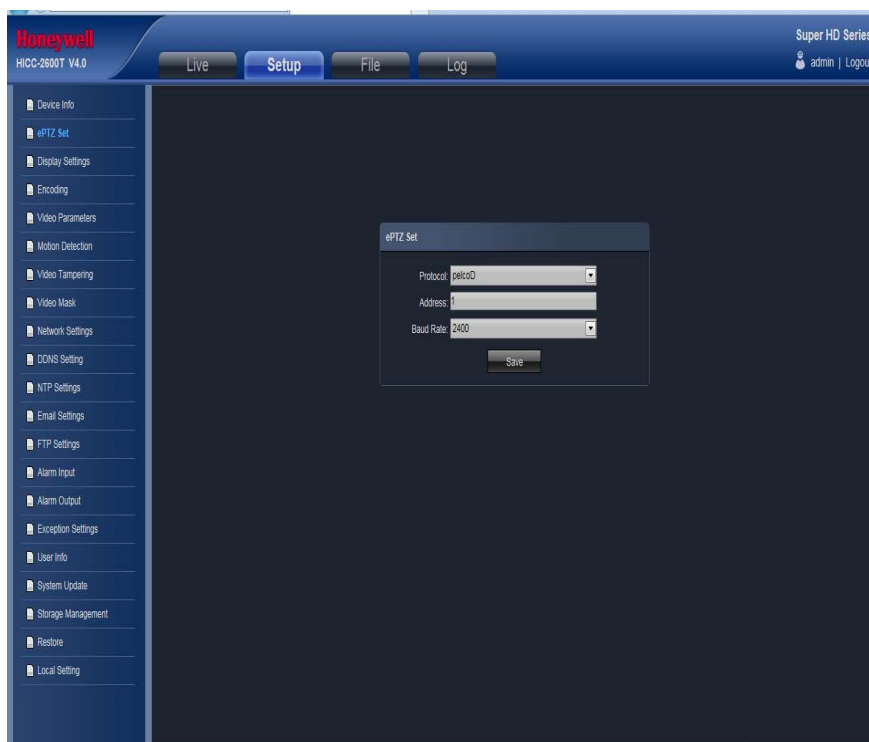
Honeywell
HICC-2600T V4.0

Live Setup File Log

Super HD Series
admin | Logou

Device Info
ePTZ Set
Display Settings
Encoding
Video Parameters
Motion Detection
Video Tampering
Video Mask
Network Settings
DDNS Setting
NTP Settings
Email Settings
FTP Settings
Alarm Input
Alarm Output
Exception Settings
User Info
System Update
Storage Management
Restore
Local Setting

ePTZ Set

Protocol: pelcoD
Address: 1
Baud Rate: 2400
Save